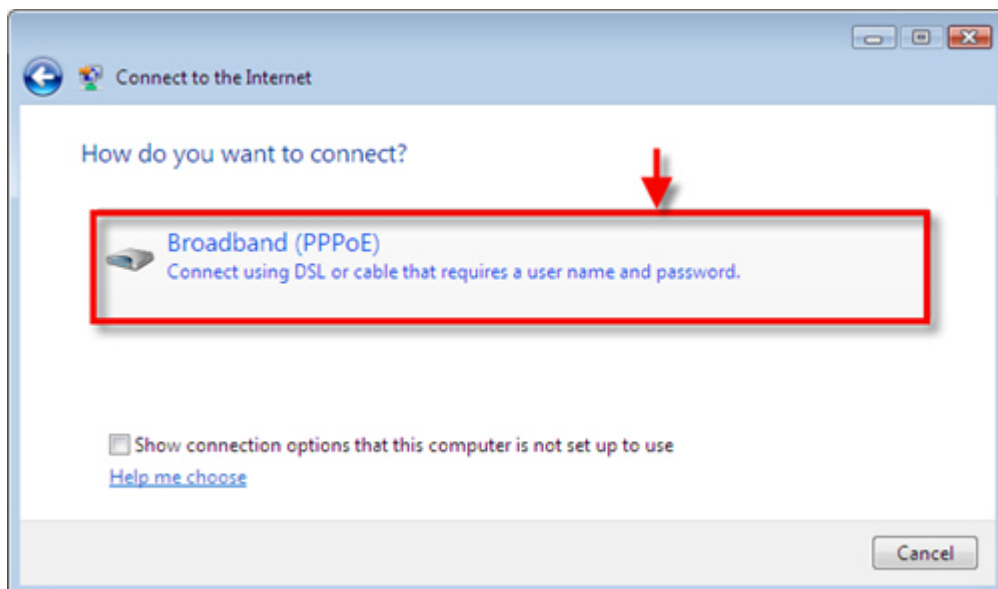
Connect to the Internet

How do you want to connect?

Broadband (PPPoE)
Connect using DSL or cable that requires a user name and password.

Show connection options that this computer is not set up to use

Help me choose

Cancel